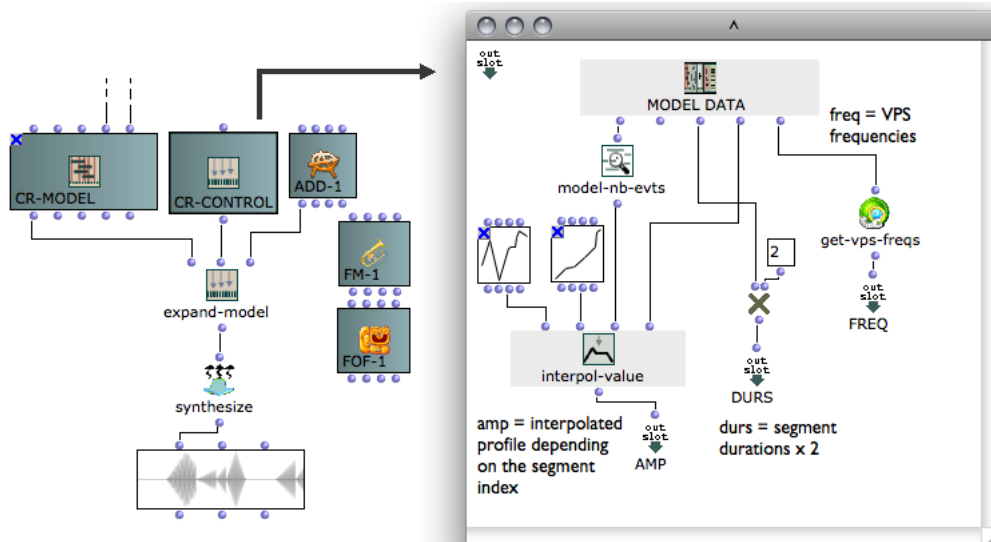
CR-MODEL
CR-CONTROL
ADD-1
FM-1
FOF-1
expand-model
synthesize

^
out slot
MODEL DATA
freq = VPS frequencies
model-nb-evts
get-vps-freqs
2
out slot
FREQ
interpol-value
out slot
DURS
amp = interpolated profile depending on the segment index
out slot
AMP
durs = segment durations x 2